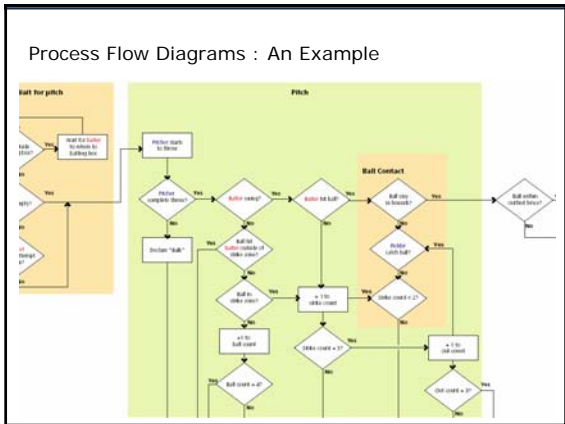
Process Flow Diagrams : An Example

ait for pitch

Pitch

Ball Contact

Wait for batter to return to batting box

Pitcher starts to throw

Pitcher complete throw?

Yes

Batter swing?

Yes

Batter hit ball?

Yes

Ball stay in bounds?

Yes

Ball within outfield fence?

No

Declare "Balk"

Ball hit batter outside of strike zone?

Yes

Fielder catch ball?

Yes

No

Ball in strike zone?

Yes

+ 1 to strike count

Strike count < 2?

No

+1 to ball count

Strike count = 3?

Yes

+ 1 to out count

Ball count = 4?

Yes

Out count = 3?

Yes

No